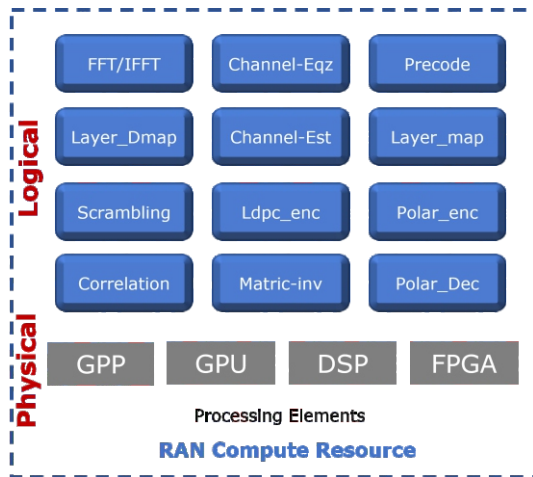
Logical

FFT/IFFT

Channel-Eqz

Precode

Layer_Dmap

Channel-Est

Layer_map

Scrambling

Ldpc_enc

Polar_enc

Correlation

Matric-inv

Polar_Dec

Physical

GPP

GPU

DSP

FPGA

Processing Elements

RAN Compute Resource